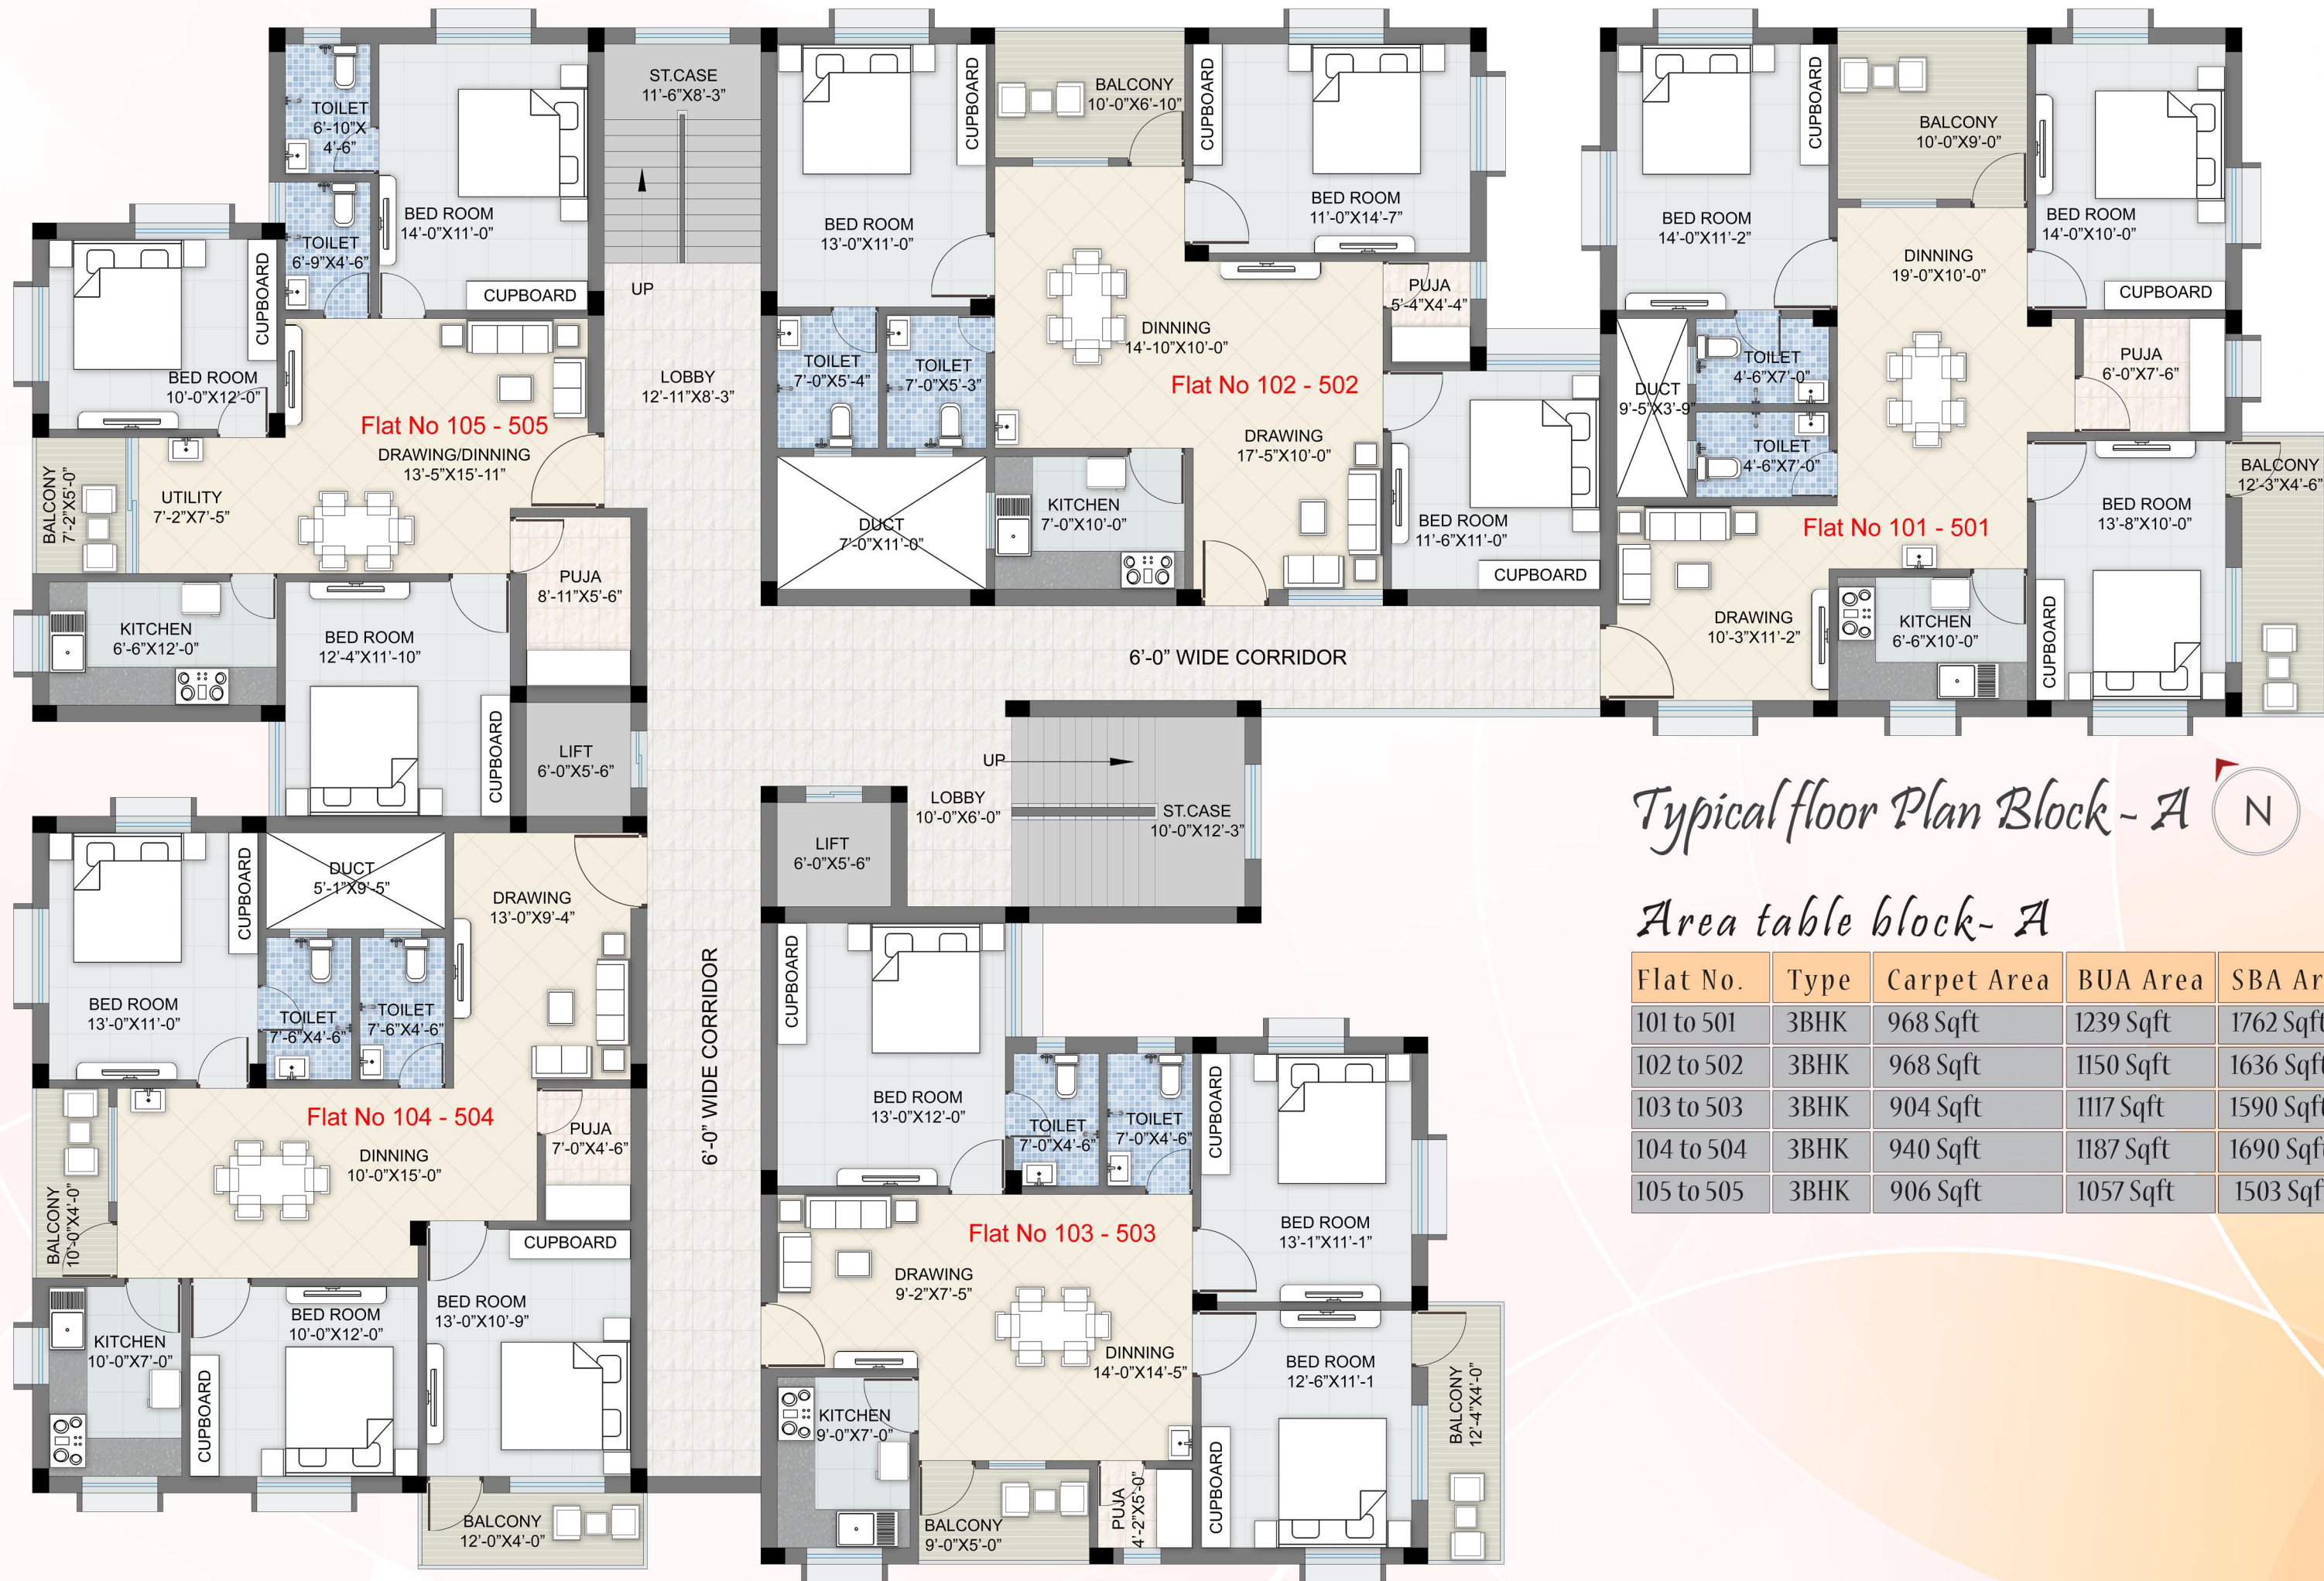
TOILET
6'-10"X
4'-6"

BED ROOM
14'-0"X11'-0"

TOILET
6'-9"X4'-6"

CUPBOARD

BED ROOM
10'-0"X12'-0"

CUPBOARD

Flat No 105 - 505

DRAWING/DINNING
13'-5"X15'-11"

BALCONY
7'-2"X5'-0"

UTILITY
7'-2"X7'-5"

PUJA
8'-11"X5'-6"

KITCHEN
6'-6"X12'-0"

BED ROOM
12'-4"X11'-10"

CUPBOARD

LIFT
6'-0"X5'-6"

ST.CASE
11'-6"X8'-3"

UP

LOBBY
12'-11"X8'-3"

BED ROOM
13'-0"X11'-0"

CUPBOARD

BALCONY
10'-0"X6'-10"

CUPBOARD

BED ROOM
11'-0"X14'-7"

TOILET
7'-0"X5'-4"

TOILET
7'-0"X5'-3"

DINNING
14'-10"X10'-0"

PUJA
5'-4"X4'-4"

Flat No 102 - 502

DRAWING
17'-5"X10'-0"

DUCT
7'-0"X11'-0"

KITCHEN
7'-0"X10'-0"

BED ROOM
11'-6"X11'-0"

CUPBOARD

6'-0" WIDE CORRIDOR

BED ROOM
14'-0"X11'-2"

CUPBOARD

BALCONY
10'-0"X9'-0"

BED ROOM
14'-0"X10'-0"

DINNING
19'-0"X10'-0"

CUPBOARD

DUCT
9'-5"X3'-9"

TOILET
4'-6"X7'-0"

TOILET
4'-6"X7'-0"

PUJA
6'-0"X7'-6"

BALCONY
12'-3"X4'-6"

Flat No 101 - 501

BED ROOM
13'-8"X10'-0"

DRAWING
10'-3"X11'-2"

KITCHEN
6'-6"X10'-0"

CUPBOARD

UP

LOBBY
10'-0"X6'-0"

ST.CASE
10'-0"X12'-3"

LIFT
6'-0"X5'-6"

Typical floor Plan Block - A

N

Area table block- A

| Flat No. | Type | Carpet Area | BUA Area | SBA Ar |
|---|---|---|---|---|
| 101 to 501 | 3BHK | 968 Sqft | 1239 Sqft | 1762 Sqft |
| 102 to 502 | 3BHK | 968 Sqft | 1150 Sqft | 1636 Sqft |
| 103 to 503 | 3BHK | 904 Sqft | 1117 Sqft | 1590 Sqft |
| 104 to 504 | 3BHK | 940 Sqft | 1187 Sqft | 1690 Sqft |
| 105 to 505 | 3BHK | 906 Sqft | 1057 Sqft | 1503 Sqf |

CUPBOARD

BED ROOM
13'-0"X11'-0"

DUCT
5'-1"X9'-5"

TOILET
7'-6"X4'-6"

TOILET
7'-6"X4'-6"

DRAWING
13'-0"X9'-4"

6'-0" WIDE CORRIDOR

Flat No 104 - 504

PUJA
7'-0"X4'-6"

DINNING
10'-0"X15'-0"

BALCONY
10'-0"X4'-0"

CUPBOARD

KITCHEN
10'-0"X7'-0"

BED ROOM
10'-0"X12'-0"

BED ROOM
13'-0"X10'-9"

CUPBOARD

BALCONY
12'-0"X4'-0"

CUPBOARD

BED ROOM
13'-0"X12'-0"

TOILET
7'-0"X4'-6"

TOILET
7'-0"X4'-6"

CUPBOARD

Flat No 103 - 503

BED ROOM
13'-1"X11'-1"

DRAWING
9'-2"X7'-5"

DINNING
14'-0"X14'-5"

BED ROOM
12'-6"X11'-1

BALCONY
12'-4"X4'-0"

KITCHEN
9'-0"X7'-0"

BALCONY
9'-0"X5'-0"

PUJA
4'-2"X5'-0"

CUPBOARD